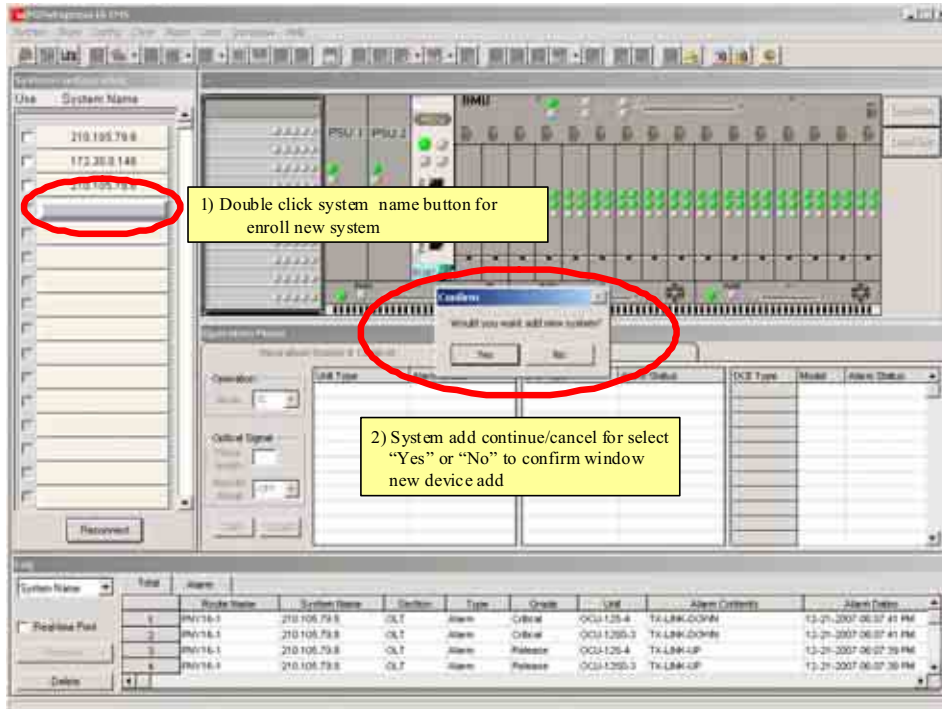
Use System Name

210.105.79.6

172.30.0.146

210.105.79.8

Reconnect

1) Double click system name button for enroll new system

PSU 1 PSU 2

BMU

Confirm

Would you want add new system?

Yes No

Operation

Optical Signal

Unit Type

Status

DCE Type Model Alarm Status

2) System add continue/cancel for select "Yes" or "No" to confirm window new device add

System Name

Total Alarm

Realtime Print

Delete

| | Node Name | System Name | Section | Type | Grade | Unit | Alarm Contents | Alarm Dates |
|---|---|---|---|---|---|---|---|---|
| 1 | PMV16-1 | 210.105.79.8 | OLT | Alarm | Critical | OCU-125-4 | TX-LINK-DOWN | 12-21-2007 06:07:41 PM |
| 2 | PMV16-1 | 210.105.79.8 | OLT | Alarm | Critical | OCU-1250-3 | TX-LINK-DOWN | 12-21-2007 06:07:41 PM |
| 3 | PMV16-1 | 210.105.79.8 | OLT | Alarm | Release | OCU-125-4 | TX-LINK-UP | 12-21-2007 06:07:39 PM |
| 4 | PMV16-1 | 210.105.79.8 | OLT | Alarm | Release | OCU-1250-3 | TX-LINK-UP | 12-21-2007 06:07:39 PM |